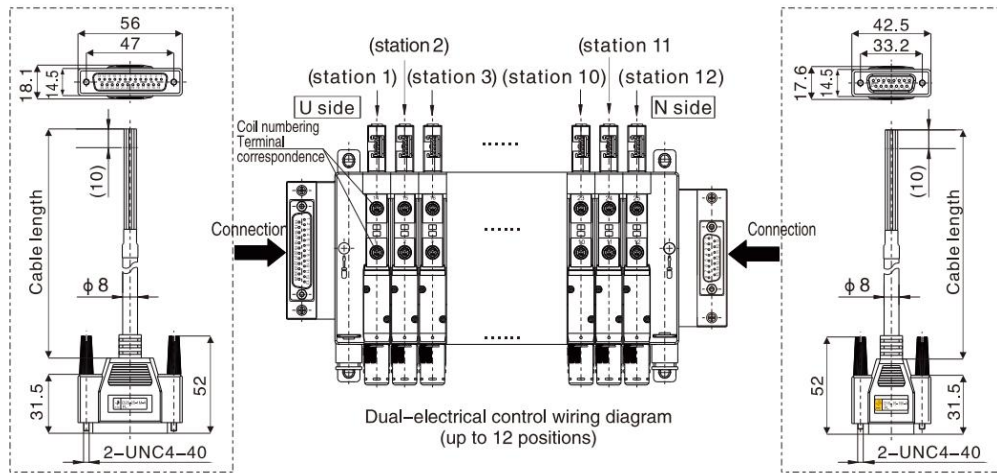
56
47
18.1
14.5
(10)
Cable length
ϕ 8
31.5
52
2–UNC4–40

(station 2)
(station 1) (station 3) (station 10)
(station 11
(station 12)
U side
N side
Coil numbering
Terminal correspondence
Connection
......
......
......
Connection
Dual–electrical control wiring diagram
(up to 12 positions)

42.5
33.2
17.6
14.5
(10)
Cable length
ϕ 8
52
31.5
2–UNC4–40